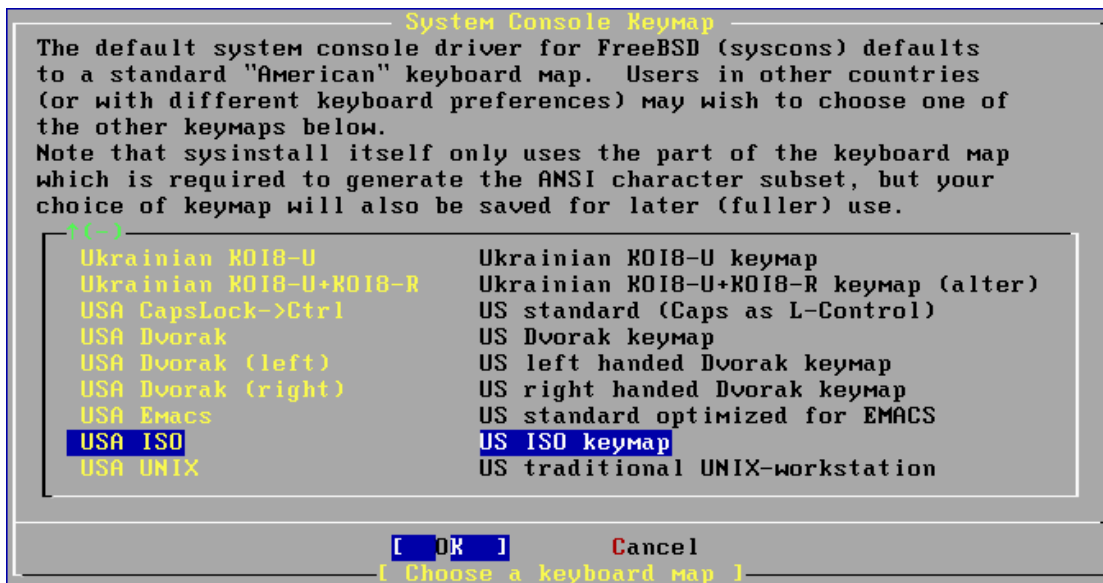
System Console Keymap

The default system console driver for FreeBSD (syscons) defaults to a standard "American" keyboard map. Users in other countries (or with different keyboard preferences) may wish to choose one of the other keymaps below.
Note that sysinstall itself only uses the part of the keyboard map which is required to generate the ANSI character subset, but your choice of keymap will also be saved for later (fuller) use.

↑(-)

| | |
|---|---|
| Ukrainian KOI8-U | Ukrainian KOI8-U keymap |
| Ukrainian KOI8-U+KOI8-R | Ukrainian KOI8-U+KOI8-R keymap (alter) |
| USA CapsLock->Ctrl | US standard (Caps as L-Control) |
| USA Dvorak | US Dvorak keymap |
| USA Dvorak (left) | US left handed Dvorak keymap |
| USA Dvorak (right) | US right handed Dvorak keymap |
| USA Emacs | US standard optimized for EMACS |
| USA ISO | US ISO keymap |
| USA UNIX | US traditional UNIX-workstation |

[ OK ] Cancel

[ Choose a keyboard map ]